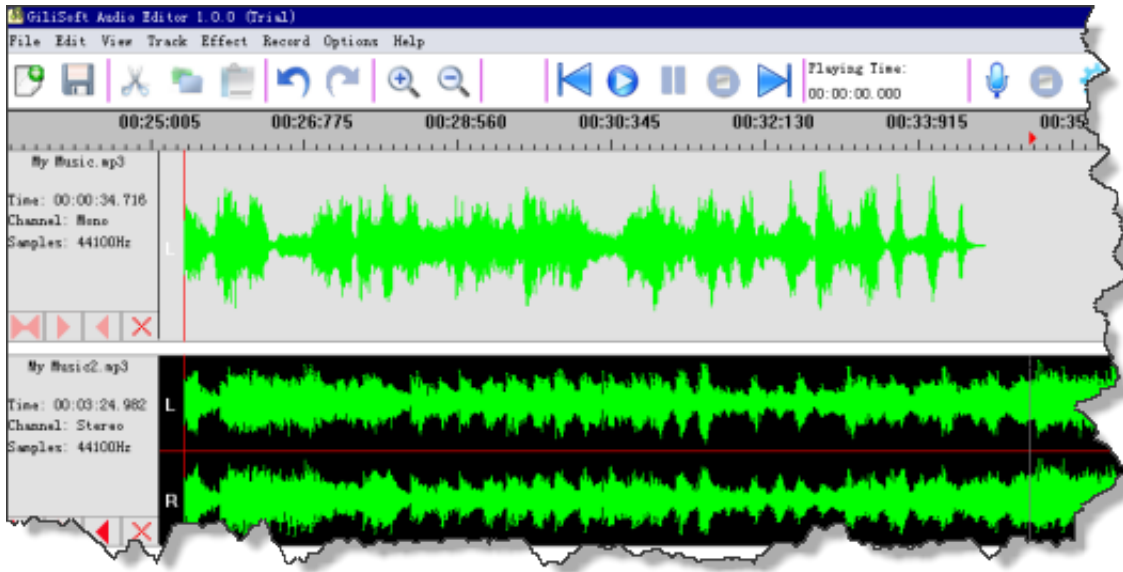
GiliSoft Audio Editor 1.0.0 (Trial)

File Edit View Track Effect Record Options Help

Playing Time:
00:00:00.000

00:25:005 00:26:775 00:28:560 00:30:345 00:32:130 00:33:915 00:35

My Music.mp3

Time: 00:00:34.716
Channel: Mono
Samples: 44100Hz

L

My Music2.mp3

Time: 00:03:24.982
Channel: Stereo
Samples: 44100Hz

L

R